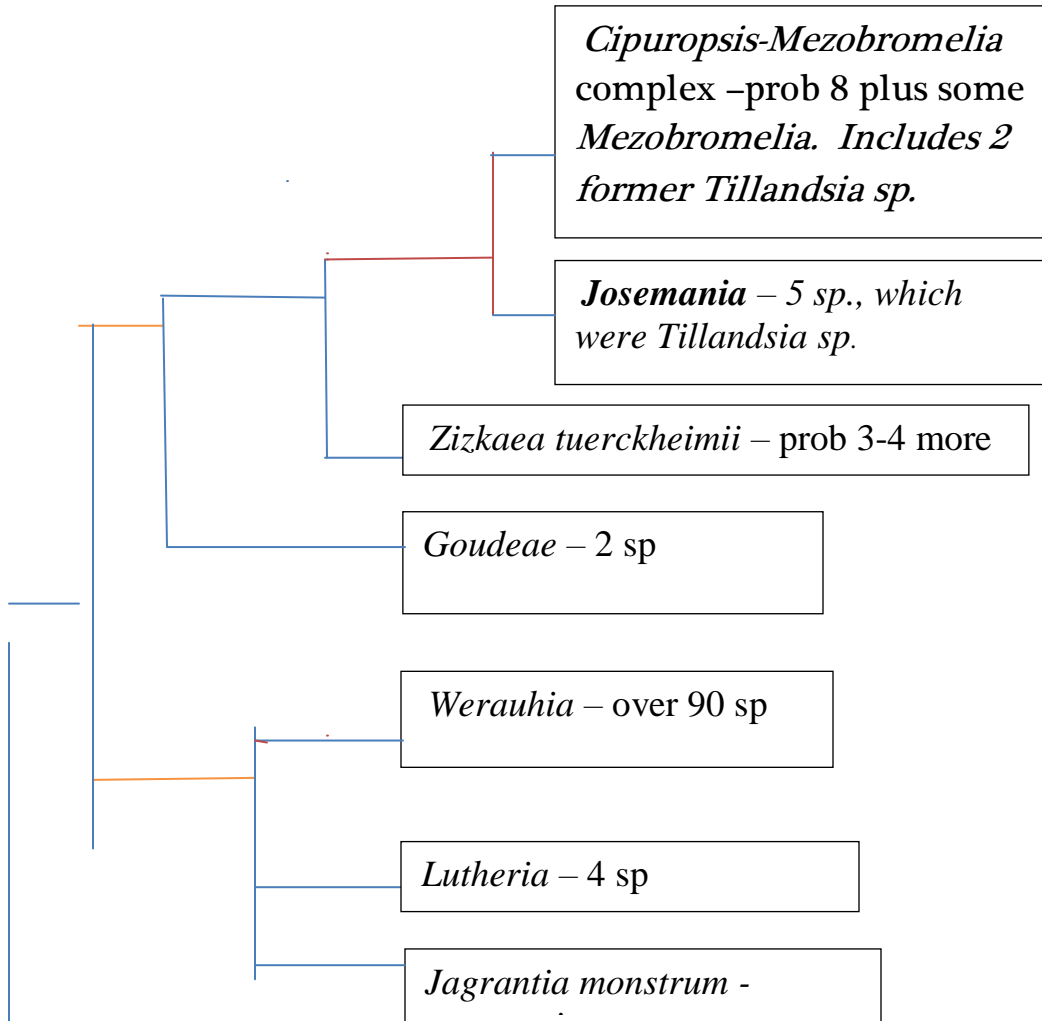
*Cipuropsis-Mezobromelia* complex –prob 8 plus some *Mezobromelia. Includes 2 former Tillandsia sp.*

***Josemania*** *– 5 sp., which were Tillandsia sp.*

*Zizkaea tuerckheimii* – prob 3-4 more

*Goudeae* – 2 sp

*Werauhia* – over 90 sp

*Lutheria* – 4 sp

*Jagrantia monstrum* - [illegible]